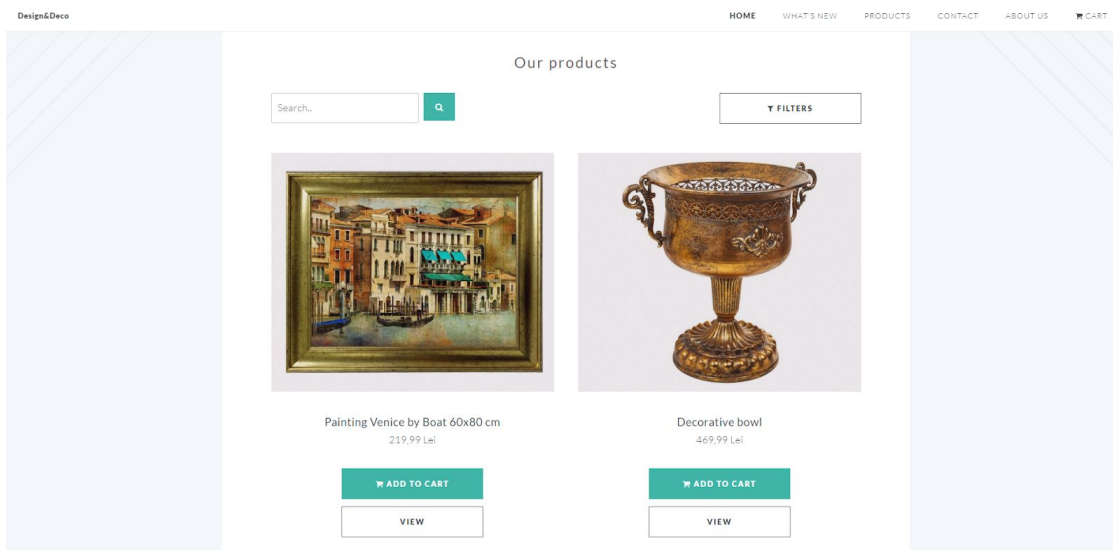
Design&Deco

HOME WHAT'S NEW PRODUCTS CONTACT ABOUT US CART

Our products

Search...

FILTERS

Painting Venice by Boat 60x80 cm
219,99 Lei

ADD TO CART

VIEW

Decorative bowl
469,99 Lei

ADD TO CART

VIEW